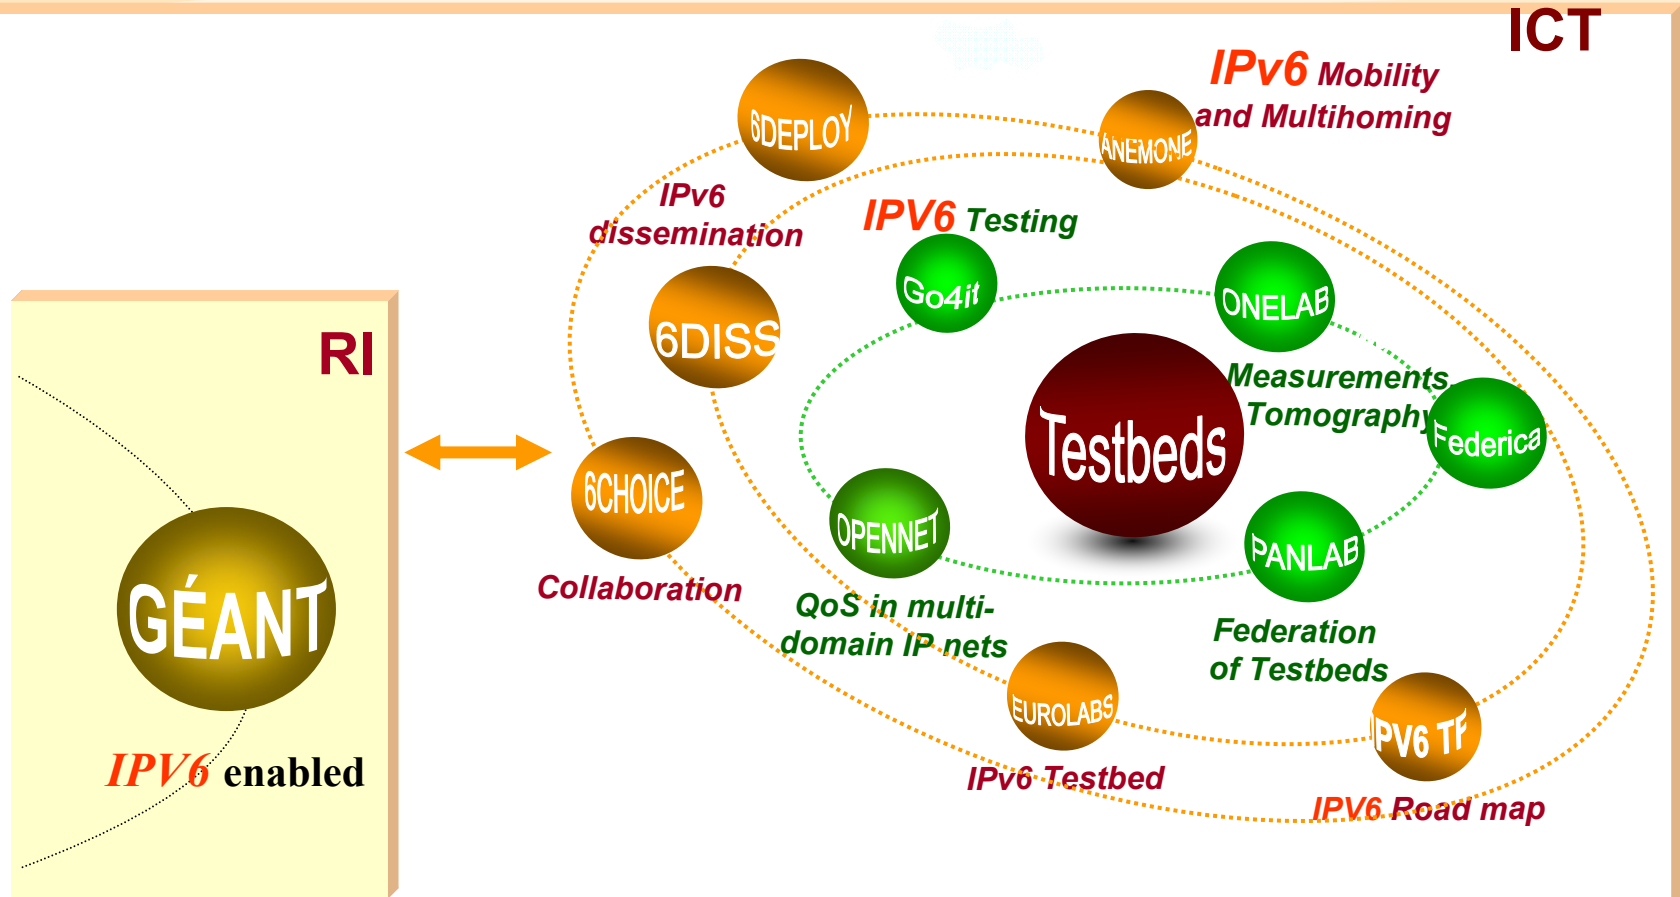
ICT

RI

GÉANT

IPV6 enabled

6DEPLOY

IPv6 dissemination

ANEMONE

IPv6 Mobility and Multihoming

IPV6 Testing

6DISS

Go4it

ONELAB

Measurements Tomography

Federica

Testbeds

6CHOICE

Collaboration

OPENNET

QoS in multi-domain IP nets

PANLAB

Federation of Testbeds

EUROLABS

IPv6 Testbed

IPV6 TF

IPV6 Road map